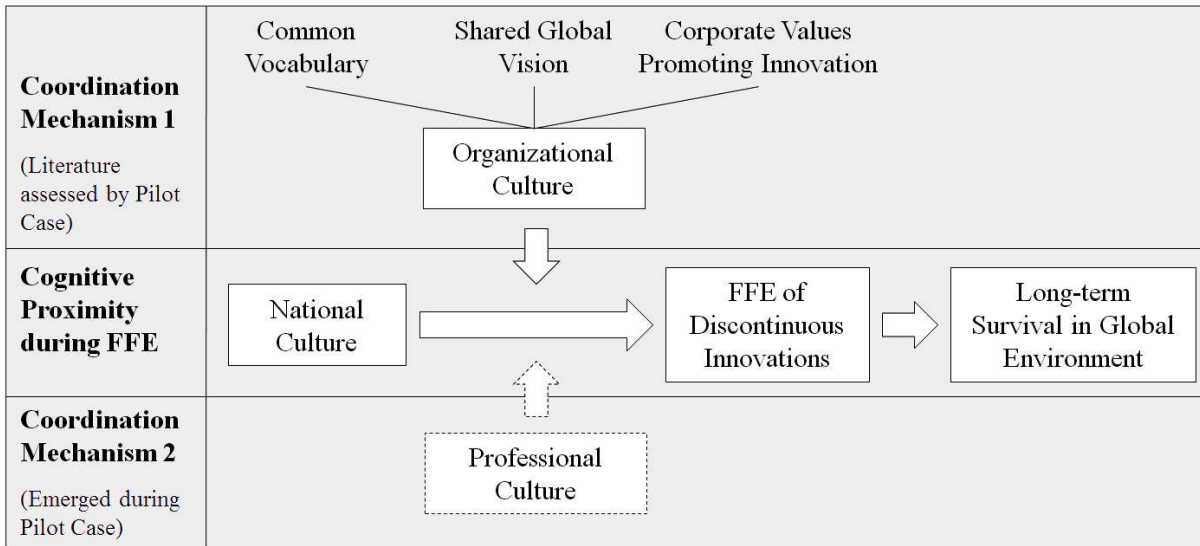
Coordination Mechanism 1

(Literature assessed by Pilot Case)

Common Vocabulary

Shared Global Vision

Corporate Values Promoting Innovation

Organizational Culture

Cognitive Proximity during FFE

National Culture

FFE of Discontinuous Innovations

Long-term Survival in Global Environment

Coordination Mechanism 2

(Emerged during Pilot Case)

Professional Culture